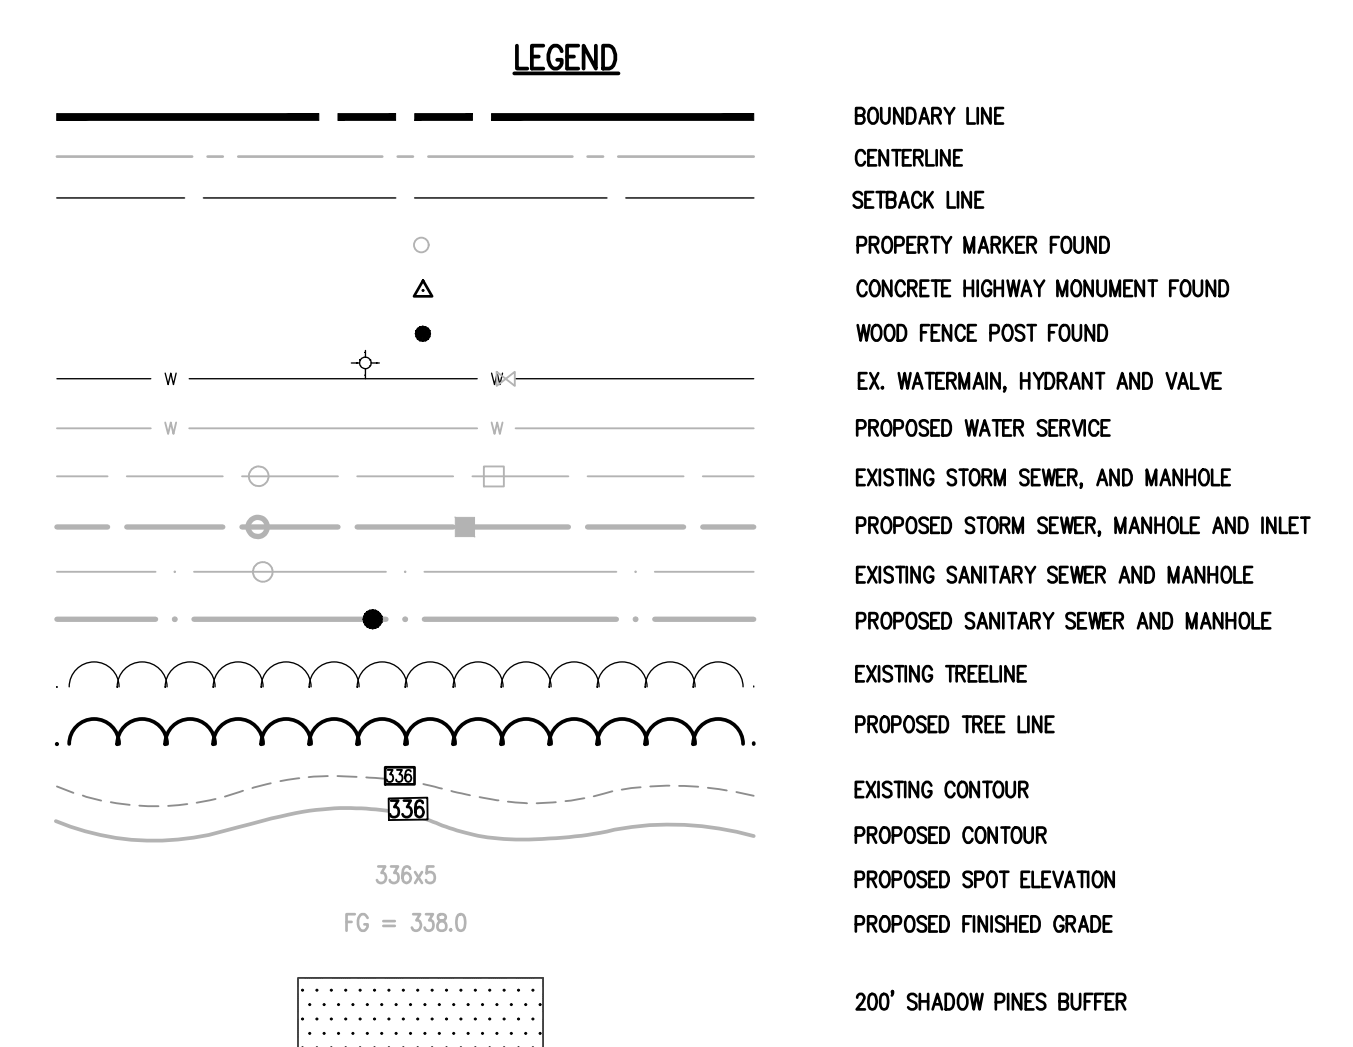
LEGEND

BOUNDARY LINE
CENTERLINE
SETBACK LINE
PROPERTY MARKER FOUND
CONCRETE HIGHWAY MONUMENT FOUND
WOOD FENCE POST FOUND
W W
EX. WATERMAIN, HYDRANT AND VALVE
W W
PROPOSED WATER SERVICE
EXISTING STORM SEWER, AND MANHOLE
PROPOSED STORM SEWER, MANHOLE AND INLET
EXISTING SANITARY SEWER AND MANHOLE
PROPOSED SANITARY SEWER AND MANHOLE
EXISTING TREELINE
PROPOSED TREE LINE
336
336
EXISTING CONTOUR
PROPOSED CONTOUR
336x5
PROPOSED SPOT ELEVATION
FG = 338.0
PROPOSED FINISHED GRADE
200' SHADOW PINES BUFFER